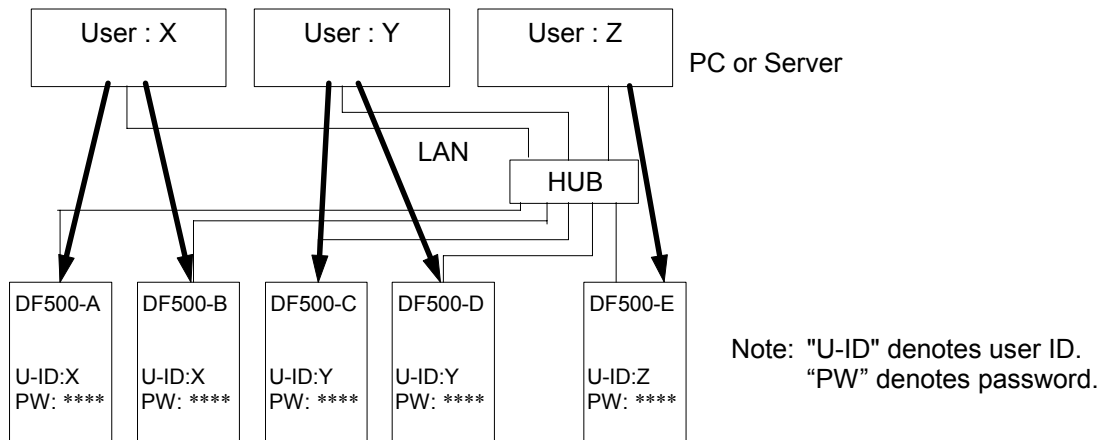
User : X

User : Y

User : Z

PC or Server

LAN

HUB

DF500-A
U-ID:X
PW: ****

DF500-B
U-ID:X
PW: ****

DF500-C
U-ID:Y
PW: ****

DF500-D
U-ID:Y
PW: ****

DF500-E
U-ID:Z
PW: ****

Note: "U-ID" denotes user ID.
"PW" denotes password.